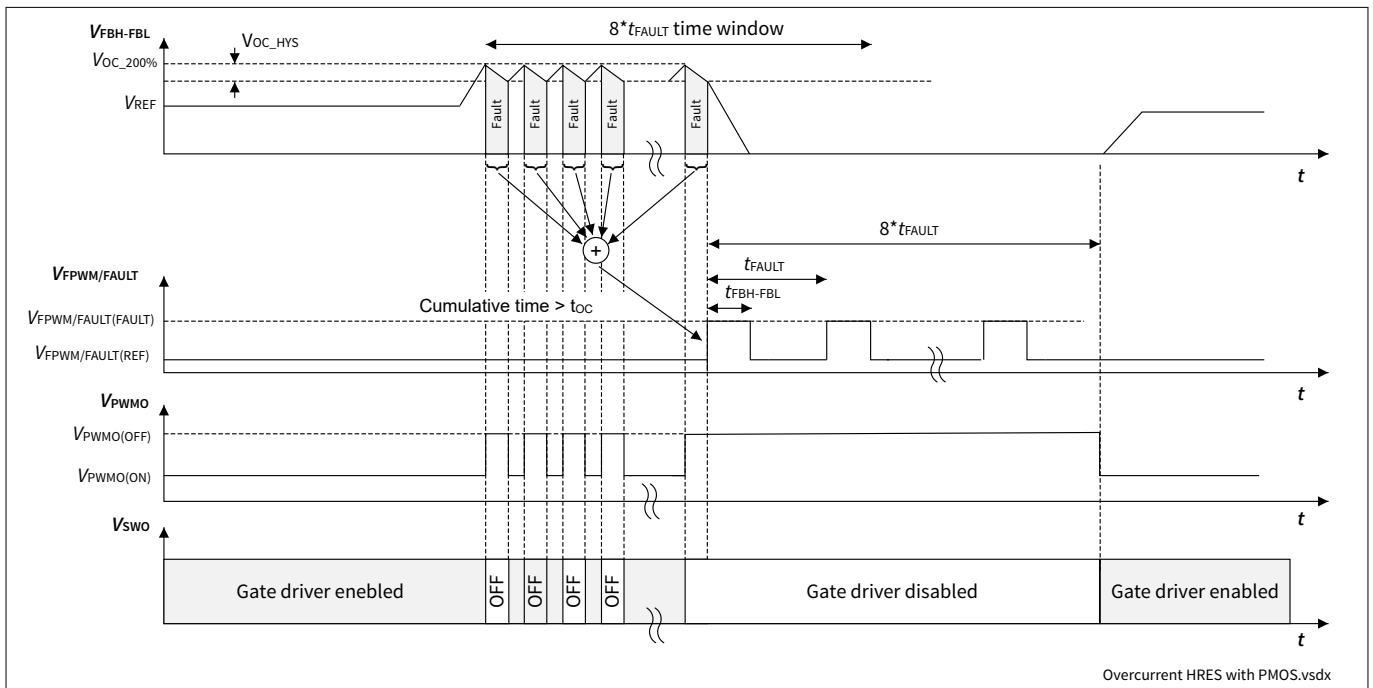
$V_{FBH\text{-}FBL}$

$V_{OC\_HYS}$

$V_{OC\_200\%}$

$V_{REF}$

$8^*t_{FAULT}$ time window

Fault

Fault

Fault

Fault

Fault

$t$

$8^*t_{FAULT}$

+

$V_{FPWM/FAULT}$

$t_{FAULT}$

$t_{FBH\text{-}FBL}$

Cumulative time > $t_{OC}$

$V_{FPWM/FAULT(FAULT)}$

$V_{FPWM/FAULT(REF)}$

$t$

$V_{PWMO}$

$V_{PWMO(OFF)}$

$V_{PWMO(ON)}$

$t$

$V_{SWO}$

Gate driver enebled

OFF

OFF

OFF

OFF

Gate driver disabled

Gate driver enabled

$t$

Overcurrent HRES with PMOS.vsdx